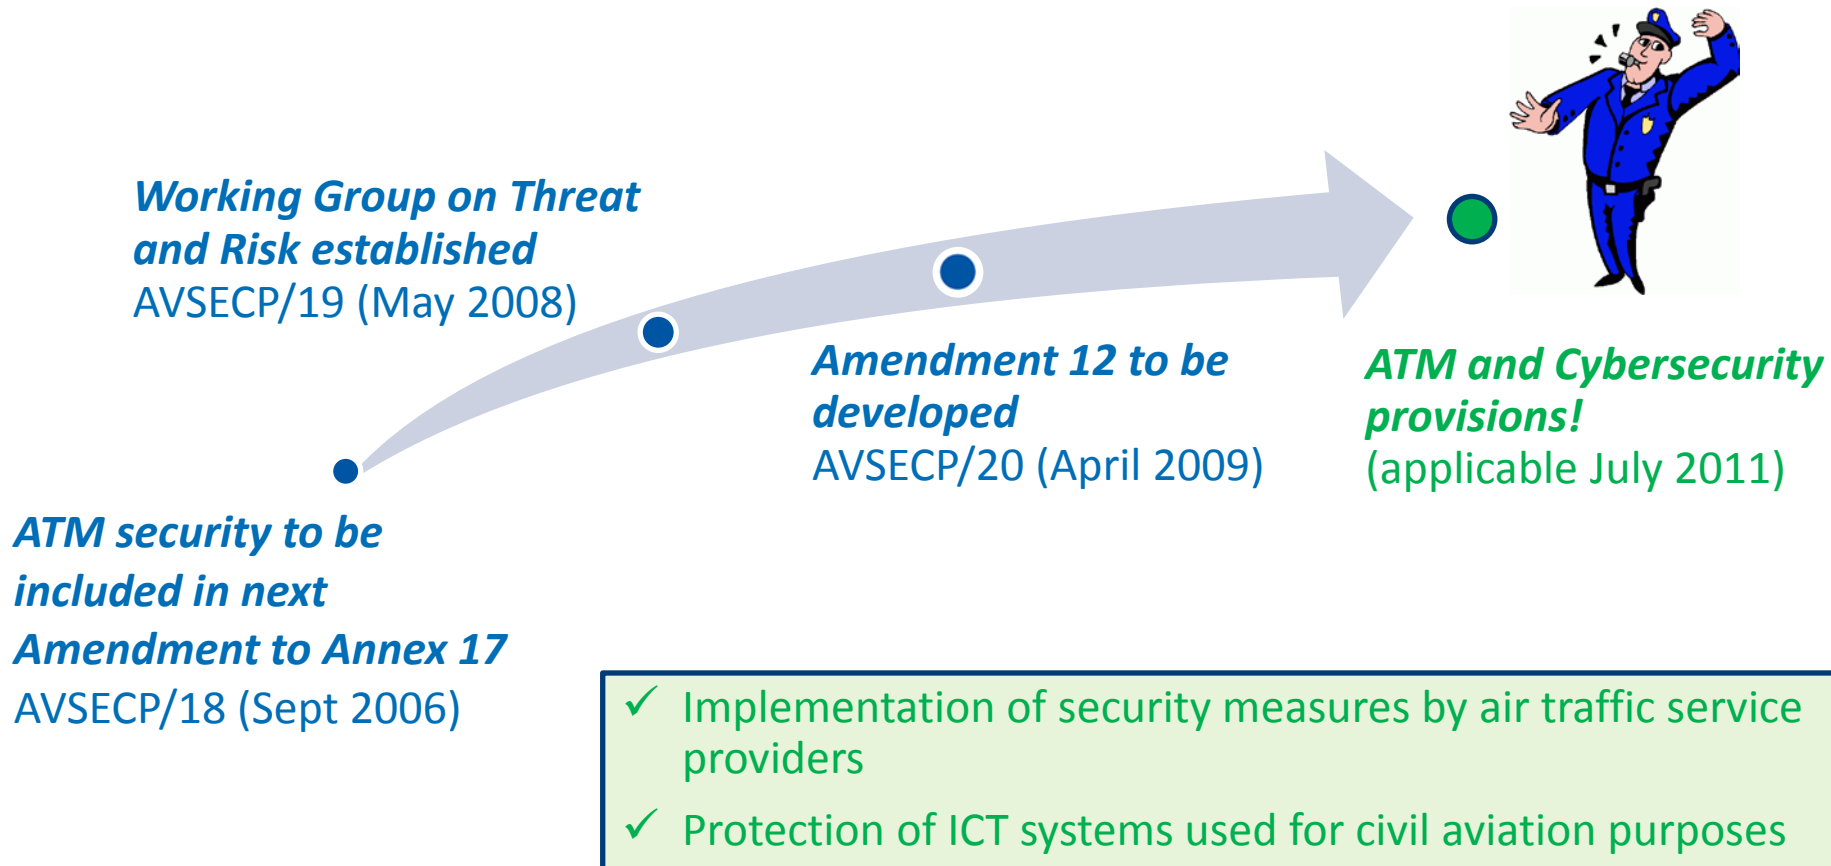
Working Group on Threat and Risk established
AVSECP/19 (May 2008)

Amendment 12 to be developed
AVSECP/20 (April 2009)

ATM and Cybersecurity provisions!
(applicable July 2011)

ATM security to be included in next Amendment to Annex 17
AVSECP/18 (Sept 2006)

✓ Implementation of security measures by air traffic service providers

✓ Protection of ICT systems used for civil aviation purposes